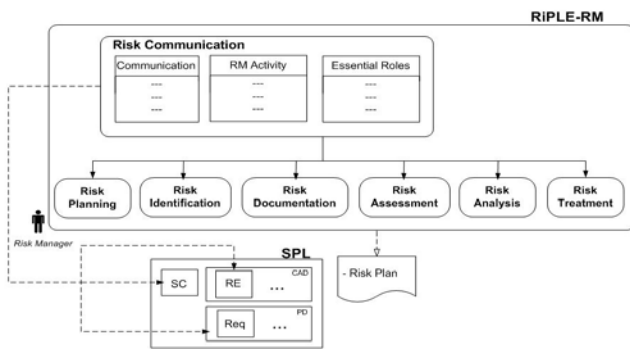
RiPLE-RM

Risk Communication

Communication
---
---
---

RM Activity
---
---
---

Essential Roles
---
---
---

Risk Planning

Risk Identification

Risk Documentation

Risk Assessment

Risk Analysis

Risk Treatment

Risk Manager

SPL

SC

CAD

RE ...

PD

Req ...

- Risk Plan